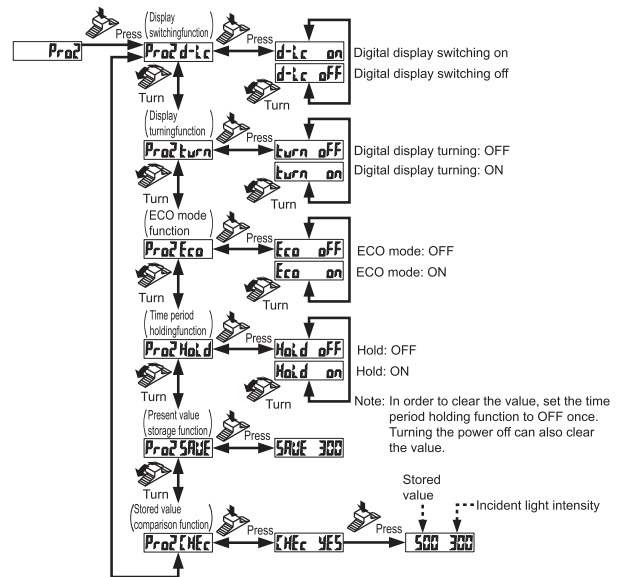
Press
Pro2
Display switchingfunction
Pro2 d-Lc
Press
d-Lc on
Digital display switching on
d-Lc oFF
Digital display switching off
Turn
Turn
Display turningfunction
Pro2 turn
Press
turn oFF
Digital display turning: OFF
turn on
Digital display turning: ON
Turn
ECO mode function
Pro2 Eco
Press
Eco oFF
ECO mode: OFF
Eco on
ECO mode: ON
Turn
Turn
Time period holdingfunction
Pro2 HoLd
Press
HoLd oFF
Hold: OFF
HoLd on
Hold: ON
Turn
Note: In order to clear the value, set the time period holding function to OFF once. Turning the power off can also clear the value.
Present value storage function
Pro2 SAUE
Press
SAUE 300
Turn
Stored value comparison function
Pro2 CHEc
Press
CHEc YES
Press
Stored value
Incident light intensity
500 300